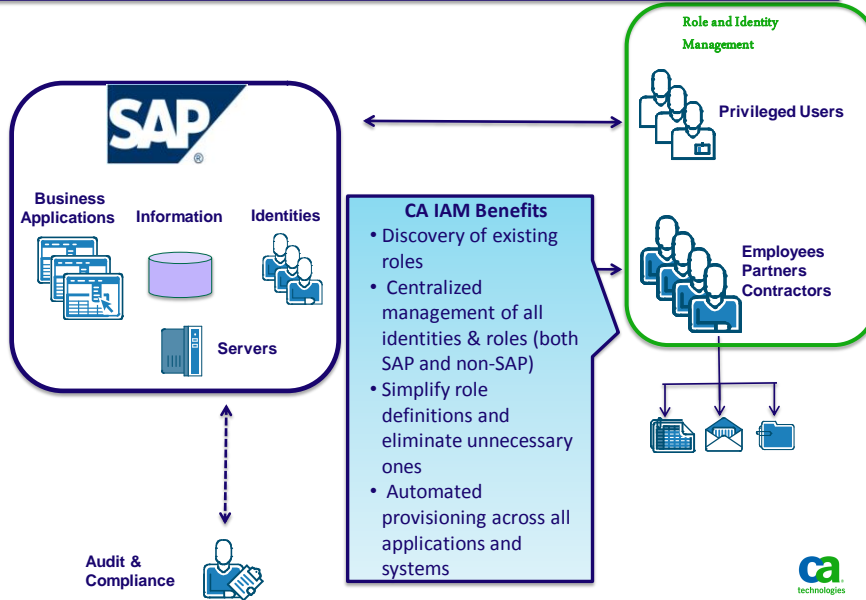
Role and Identity Management

SAP®

Privileged Users

Business Applications

Information

Identities

CA IAM Benefits
• Discovery of existing roles
• Centralized management of all identities & roles (both SAP and non-SAP)
• Simplify role definitions and eliminate unnecessary ones
• Automated provisioning across all applications and systems

Employees
Partners
Contractors

Servers

Audit & Compliance

ca technologies